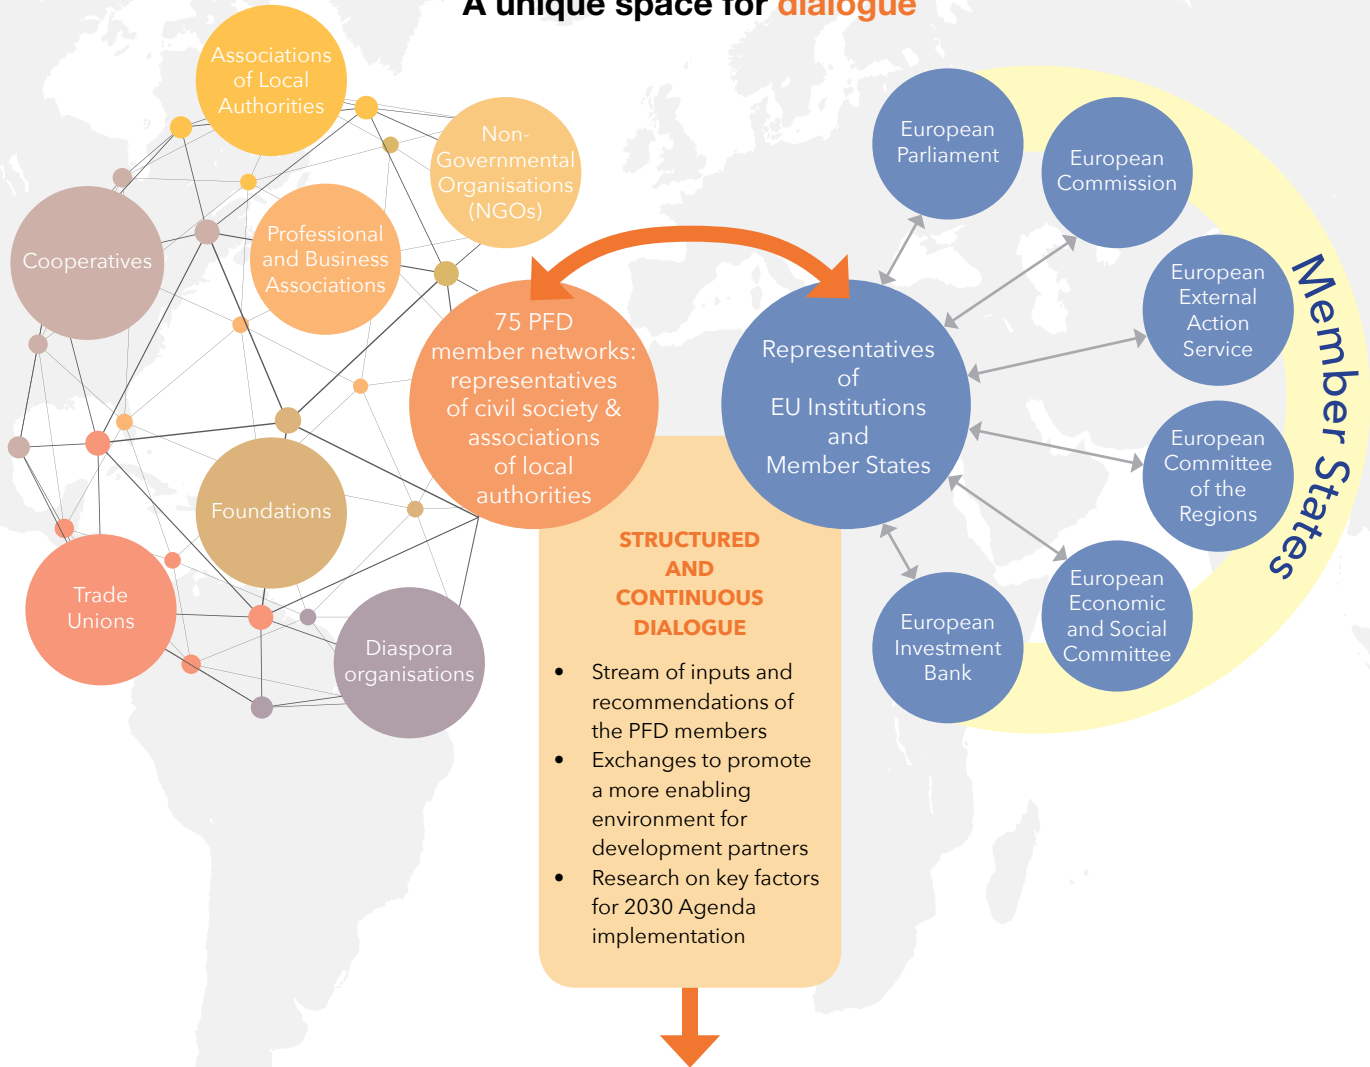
A unique space for dialogue

Associations of Local Authorities

Non-Governmental Organisations (NGOs)

Cooperatives

Professional and Business Associations

Foundations

Trade Unions

Diaspora organisations

75 PFD member networks: representatives of civil society & associations of local authorities

Representatives of EU Institutions and Member States

European Parliament

European Commission

European External Action Service

European Committee of the Regions

European Economic and Social Committee

European Investment Bank

Member States

STRUCTURED AND CONTINUOUS DIALOGUE

- Stream of inputs and recommendations of the PFD members
- Exchanges to promote a more enabling environment for development partners
- Research on key factors for 2030 Agenda implementation